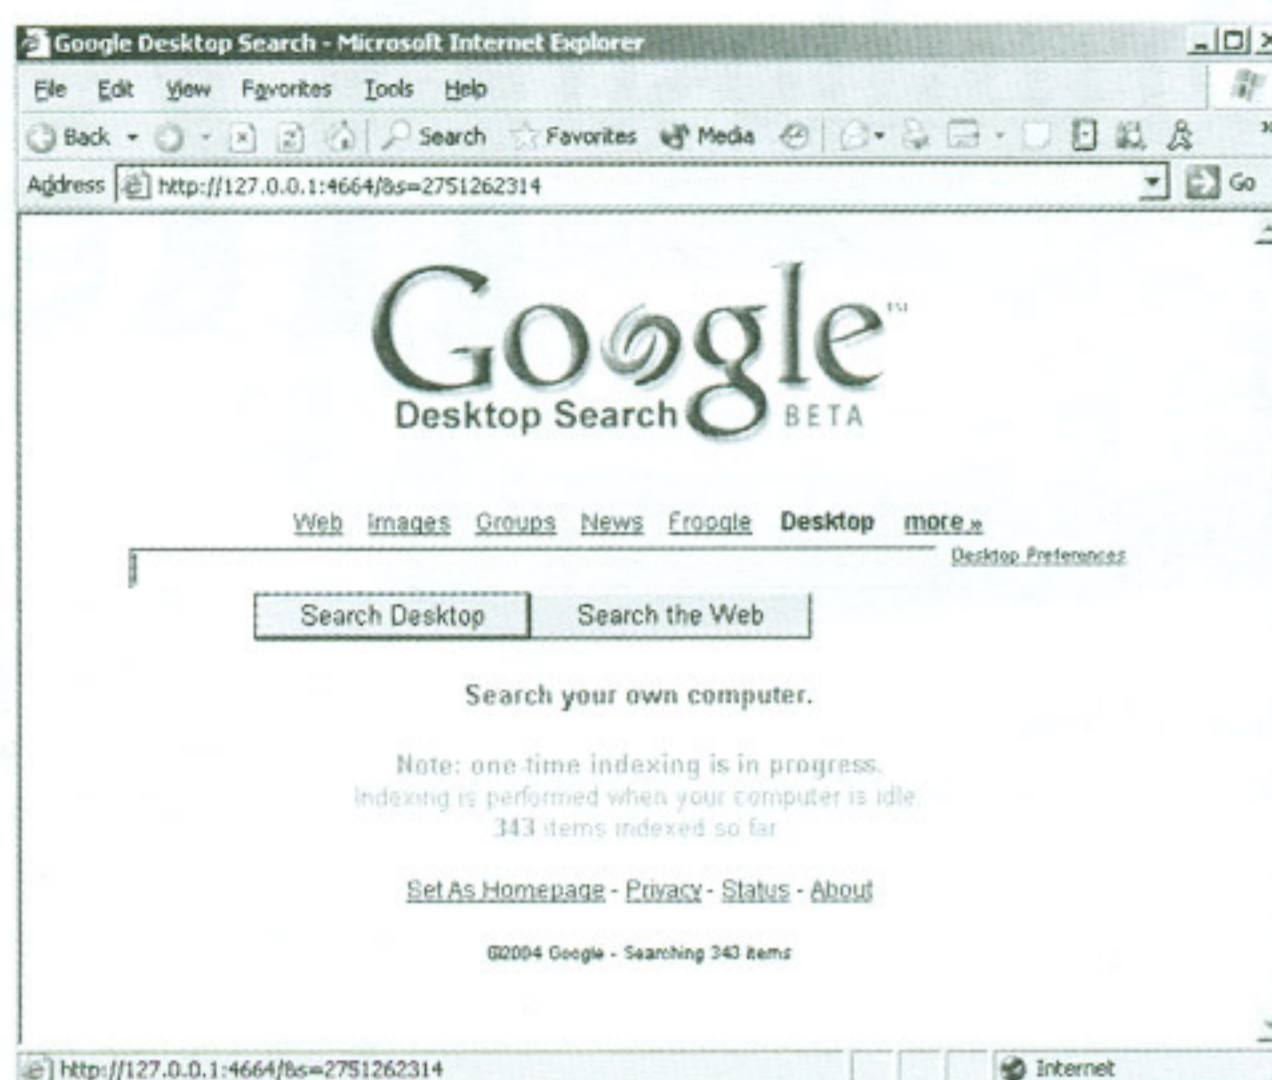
Google Desktop Search - Microsoft Internet Explorer

File Edit View Favorites Tools Help

Back Search Favorites Media

Address http://127.0.0.1:4664/&s=2751262314 Go

Google™
Desktop Search BETA

Web Images Groups News Froogle Desktop more »

Desktop Preferences

Search Desktop Search the Web

Search your own computer.

Note: one-time indexing is in progress.
Indexing is performed when your computer is idle.
343 items indexed so far

Set As Homepage - Privacy - Status - About

©2004 Google - Searching 343 items

http://127.0.0.1:4664/&s=2751262314 Internet